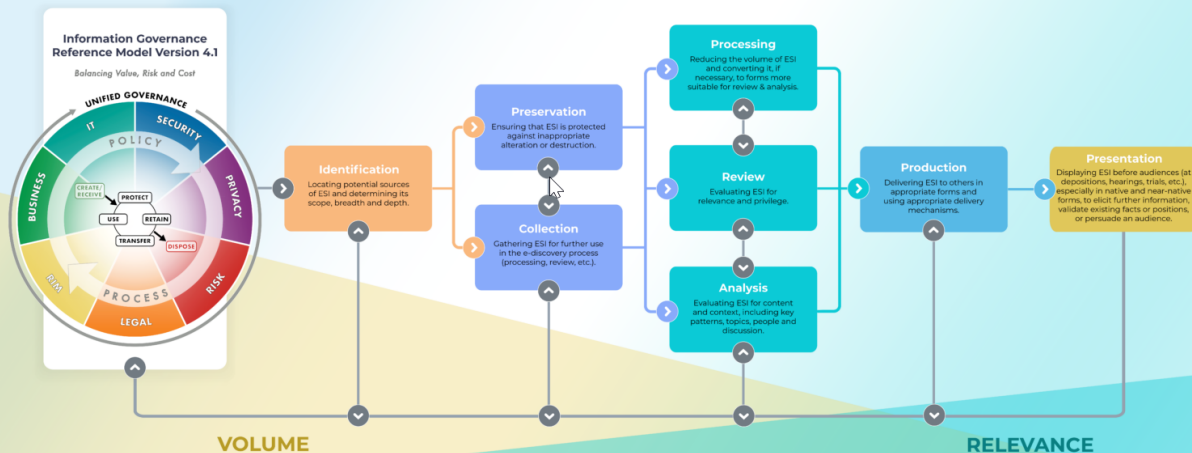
Information Governance Reference Model Version 4.1

Balancing Value, Risk and Cost

UNIFIED GOVERNANCE

IT

SECURITY

PRIVACY

RISK

LEGAL

RIM

BUSINESS

POLICY

PROCESS

CREATE/RECEIVE

PROTECT

USE

RETAIN

TRANSFER

DISPOSE

Identification
Locating potential sources of ESI and determining its scope, breadth and depth.

Preservation
Ensuring that ESI is protected against inappropriate alteration or destruction.

Collection
Gathering ESI for further use in the e-discovery process (processing, review, etc.).

Processing
Reducing the volume of ESI and converting it, if necessary, to forms more suitable for review & analysis.

Review
Evaluating ESI for relevance and privilege.

Analysis
Evaluating ESI for content and context, including key patterns, topics, people and discussion.

Production
Delivering ESI to others in appropriate forms and using appropriate delivery mechanisms.

Presentation
Displaying ESI before audiences (at depositions, hearings, trials, etc.), especially in native and near-native forms, to elicit further information, validate existing facts or positions, or persuade an audience.

VOLUME

RELEVANCE